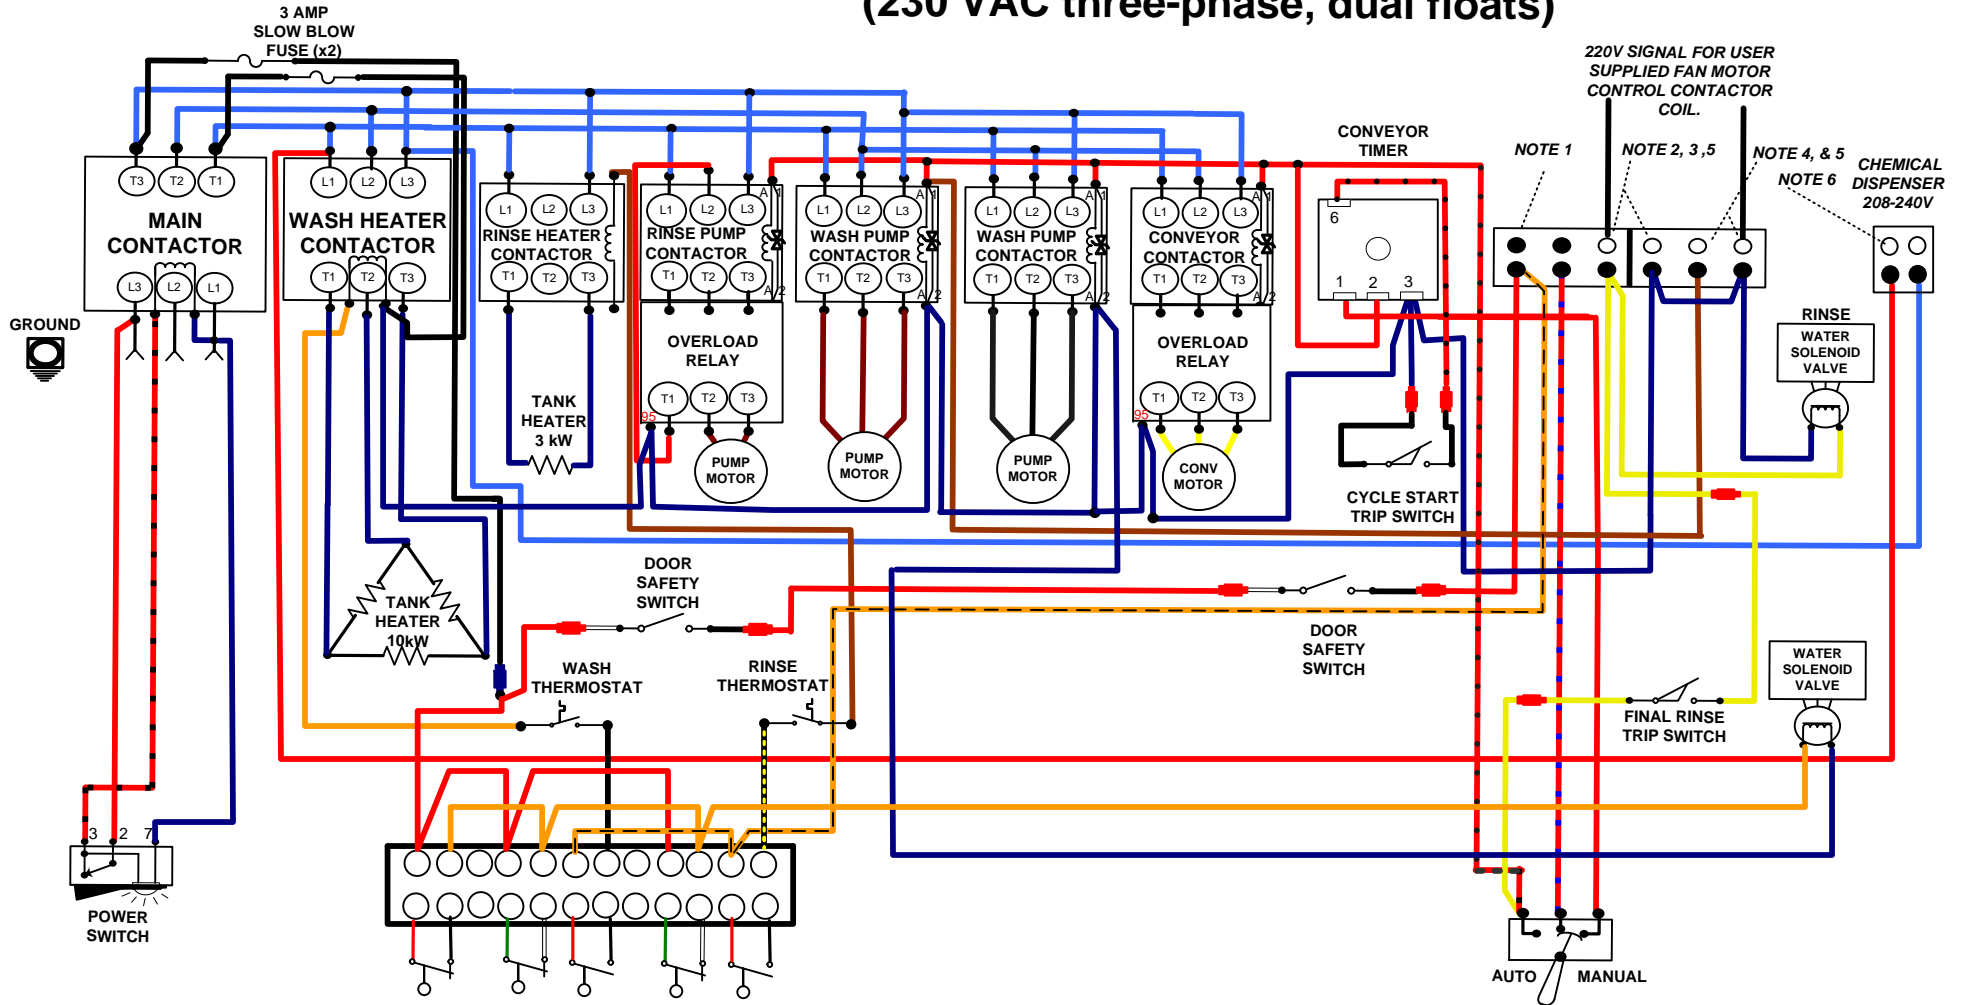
(230 VAC three-phase, dual floats)

3 AMP SLOW BLOW FUSE (x2)

220V SIGNAL FOR USER SUPPLIED FAN MOTOR CONTROL CONTACTOR COIL.

CONVEYOR TIMER

NOTE 1

NOTE 2, 3 ,5

NOTE 4, & 5

NOTE 6

CHEMICAL DISPENSER 208-240V

T3 T2 T1
MAIN CONTACTOR
L3 L2 L1

L1 L2 L3
WASH HEATER CONTACTOR
T1 T2 T3

L1 L2 L3
RINSE HEATER CONTACTOR
T1 T2 T3

L1 L2 L3
RINSE PUMP CONTACTOR
T1 T2 T3
A1 A2

L1 L2 L3
WASH PUMP CONTACTOR
T1 T2 T3
A1 A2

L1 L2 L3
WASH PUMP CONTACTOR
T1 T2 T3
A1 A2

L1 L2 L3
CONVEYOR CONTACTOR
T1 T2 T3
A1 A2

6
1 2 3

GROUND

OVERLOAD RELAY
T1 T2 T3
95

OVERLOAD RELAY
T1 T2 T3
95

TANK HEATER 3 kW

PUMP MOTOR

PUMP MOTOR

PUMP MOTOR

CONV MOTOR

RINSE
WATER SOLENOID VALVE

CYCLE START TRIP SWITCH

DOOR SAFETY SWITCH

DOOR SAFETY SWITCH

TANK HEATER 10kW

WASH THERMOSTAT

RINSE THERMOSTAT

FINAL RINSE TRIP SWITCH

WATER SOLENOID VALVE

3 2 7

POWER SWITCH

AUTO

MANUAL